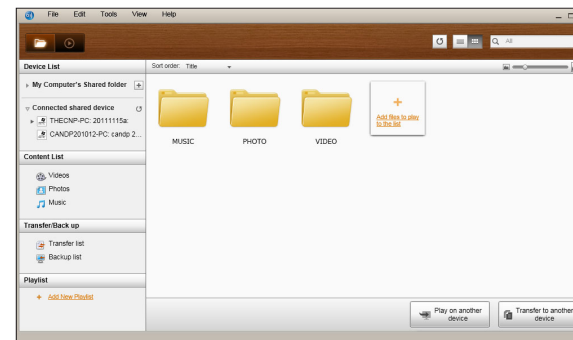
File Edit Tools View Help

All

Device List

Sort order: Title

My Computer's Shared folder +

Connected shared device

THECNP-PC: 20111115a:

CANDP201012-PC: candp 2...

Content List

Videos

Photos

Music

Transfer/Back up

Transfer list

Backup list

Playlist

+ Add New Playlist

MUSIC

PHOTO

VIDEO

+

Add files to play to the list

Play on another device

Transfer to another device